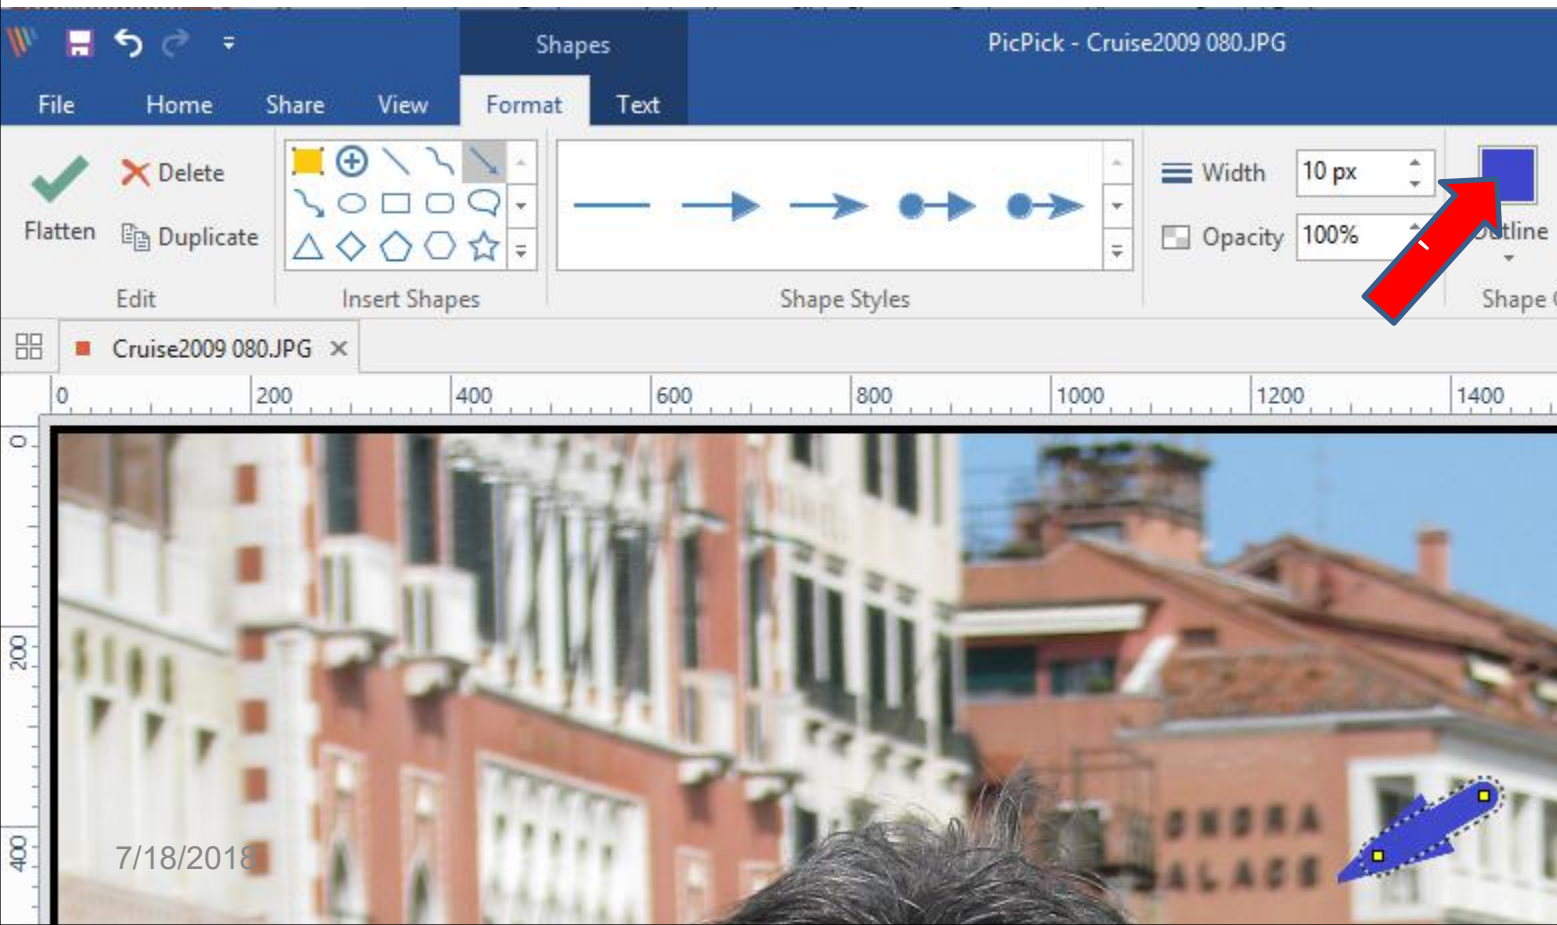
Shapes
PicPick - Cruise2009 080.JPG
File Home Share View Format Text
Flatten
Delete
Duplicate
Edit
Insert Shapes
Shape Styles
Width 10 px
Opacity 100%
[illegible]tline
Shape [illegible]
Cruise2009 080.JPG ×
0 200 400 600 800 1000 1200 1400
0
200
400
7/18/2018